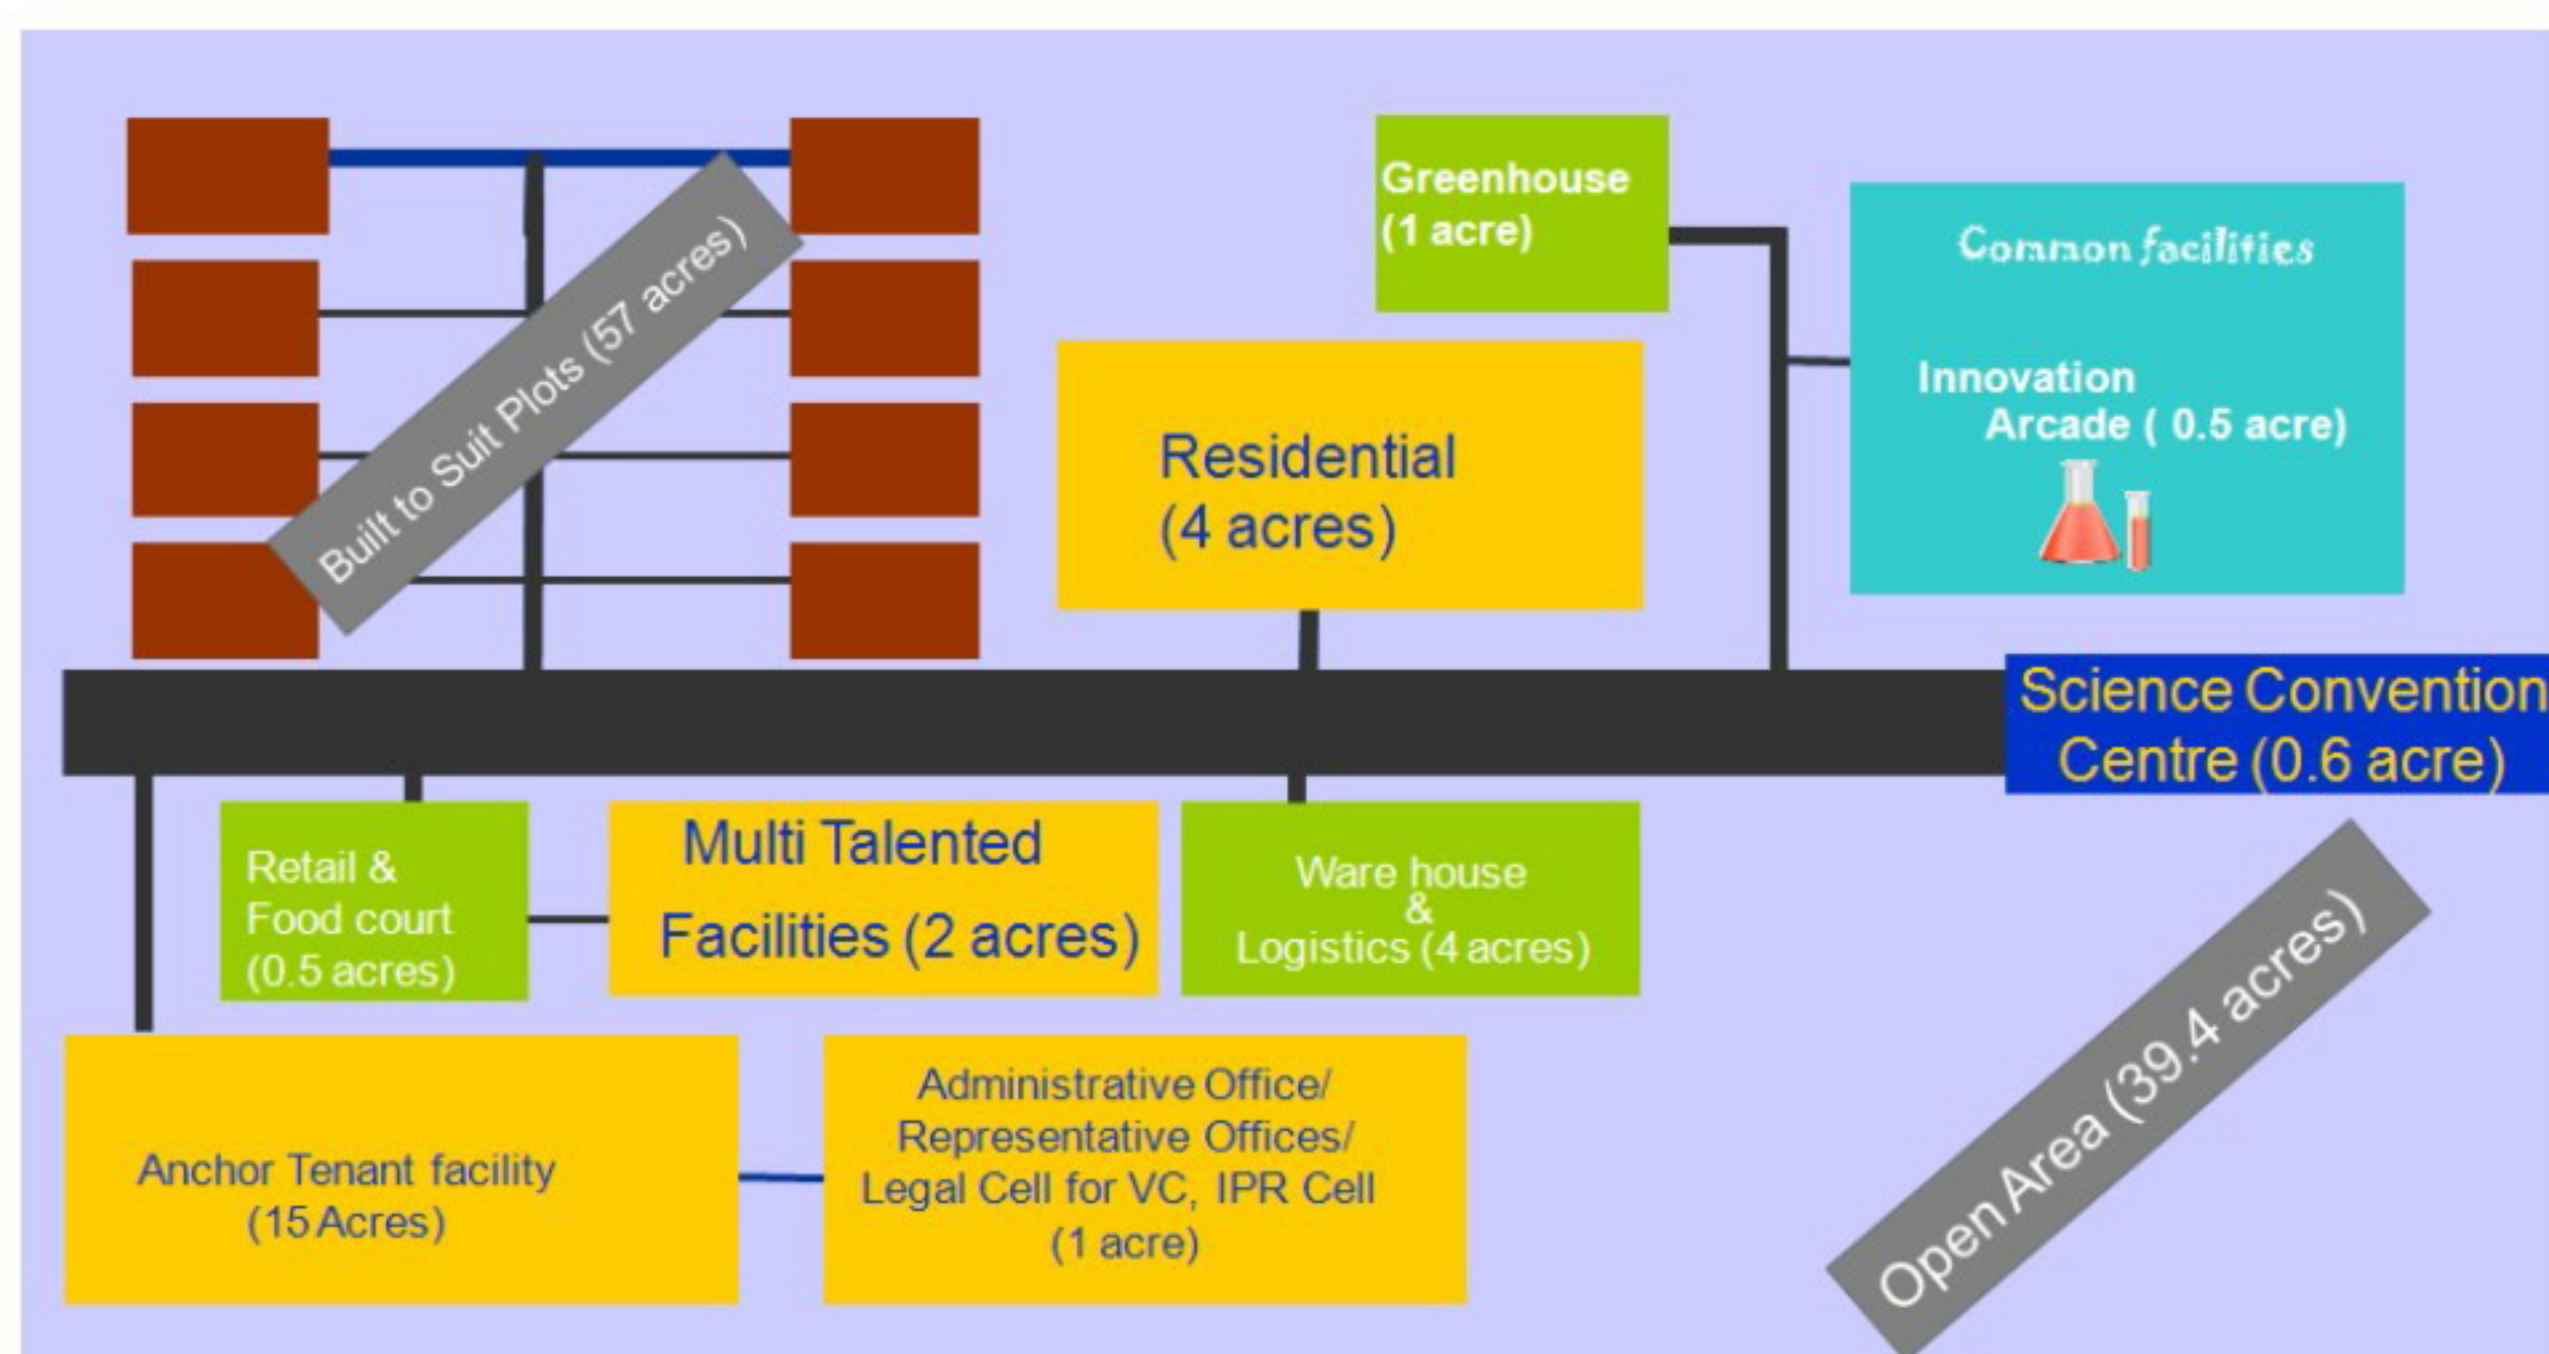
Built to Suit Plots (57 acres)

Greenhouse (1 acre)

Common facilities

Innovation Arcade ( 0.5 acre)

Residential (4 acres)

Science Convention Centre (0.6 acre)

Retail & Food court (0.5 acres)

Multi Talented Facilities (2 acres)

Ware house & Logistics (4 acres)

Open Area (39.4 acres)

Anchor Tenant facility (15 Acres)

Administrative Office/ Representative Offices/ Legal Cell for VC, IPR Cell (1 acre)